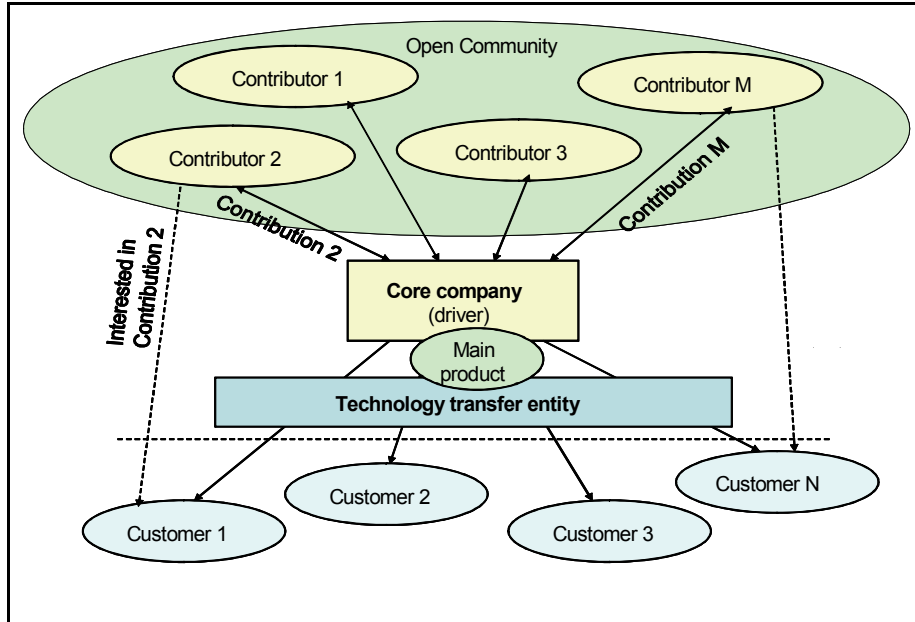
Open Community

Contributor 1

Contributor M

Contributor 2

Contributor 3

Contribution 2

Contribution M

Interested in Contribution 2

Core company (driver)

Main product

Technology transfer entity

Customer 1

Customer 2

Customer 3

Customer N